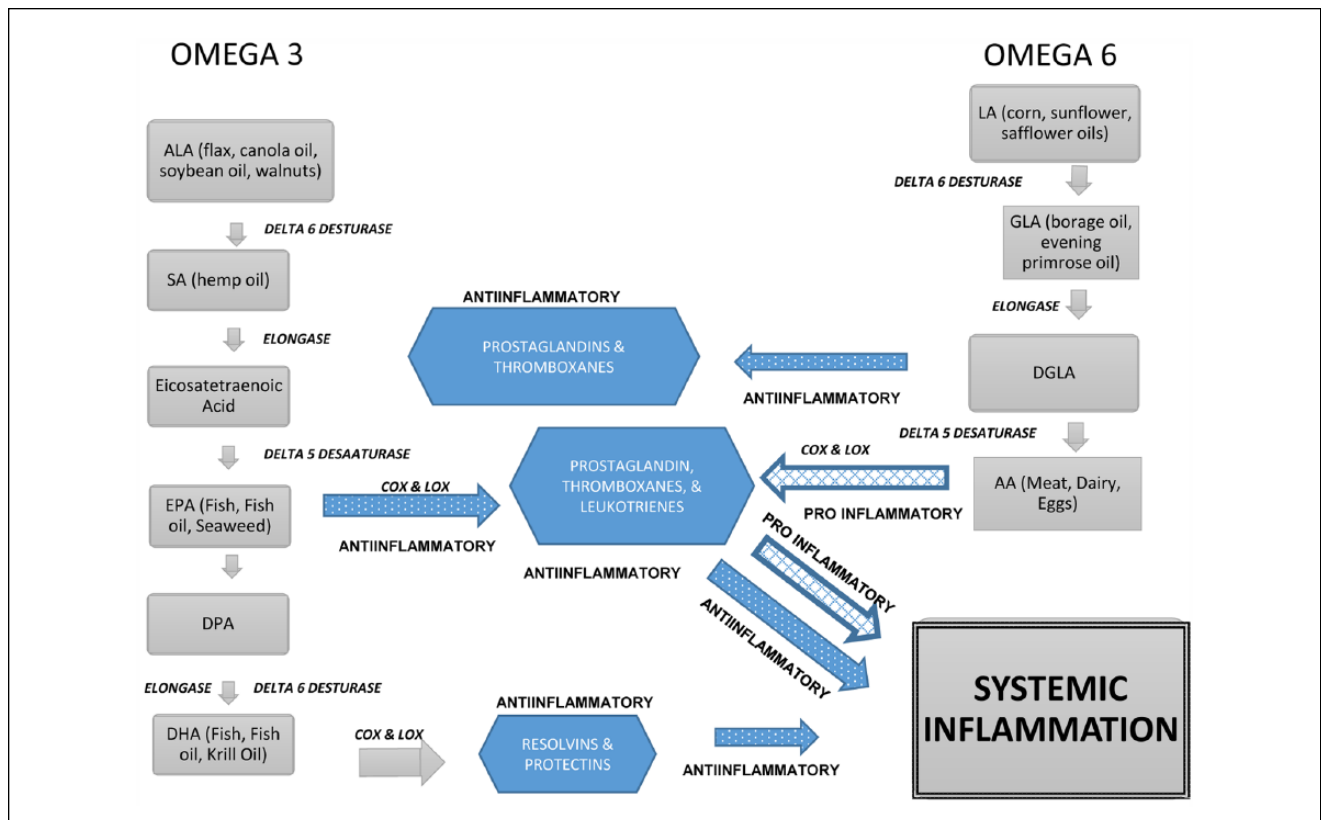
OMEGA 3

OMEGA 6

ALA (flax, canola oil, soybean oil, walnuts)

DELTA 6 DESTURASE

SA (hemp oil)

ELONGASE

Eicosatetraenoic Acid

DELTA 5 DESAATURASE

EPA (Fish, Fish oil, Seaweed)

DPA

ELONGASE DELTA 6 DESTURASE

DHA (Fish, Fish oil, Krill Oil)

LA (corn, sunflower, safflower oils)

DELTA 6 DESTURASE

GLA (borage oil, evening primrose oil)

ELONGASE

DGLA

DELTA 5 DESATURASE

AA (Meat, Dairy, Eggs)

ANTIINFLAMMATORY

PROSTAGLANDINS & THROMBOXANES

ANTIINFLAMMATORY

COX & LOX

PROSTAGLANDIN, THROMBOXANES, & LEUKOTRIENES

COX & LOX

PRO INFLAMMATORY

ANTIINFLAMMATORY

ANTIINFLAMMATORY

PRO INFLAMMATORY

ANTIINFLAMMATORY

SYSTEMIC INFLAMMATION

ANTIINFLAMMATORY

COX & LOX

RESOLVINS & PROTECTINS

ANTIINFLAMMATORY